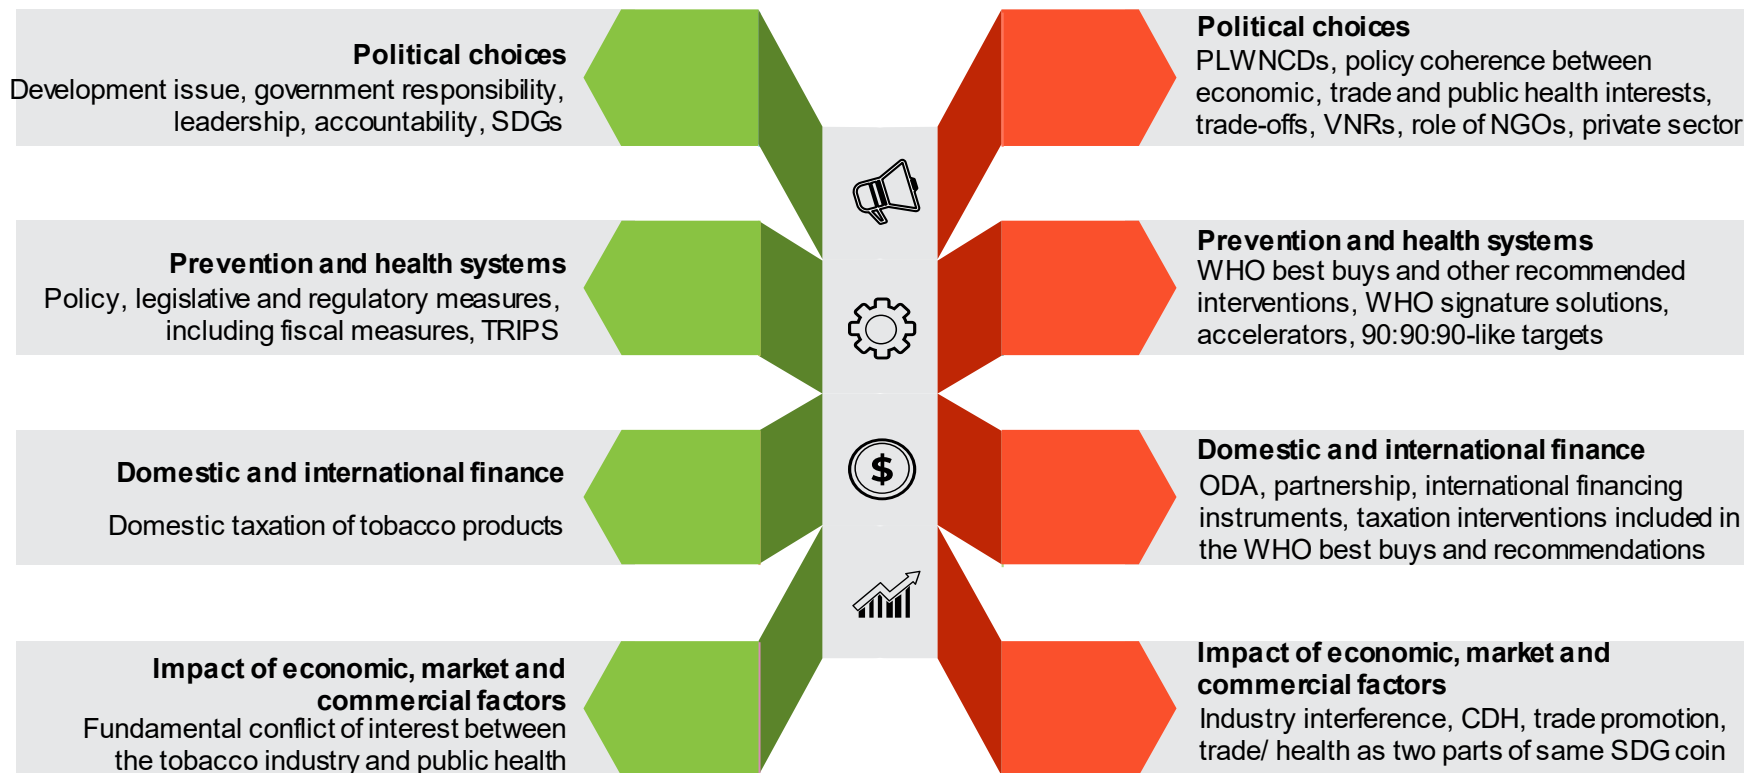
Political choices
Development issue, government responsibility, leadership, accountability, SDGs

Prevention and health systems
Policy, legislative and regulatory measures, including fiscal measures, TRIPS

Domestic and international finance
Domestic taxation of tobacco products

Impact of economic, market and commercial factors
Fundamental conflict of interest between the tobacco industry and public health

Political choices
PLWNCDs, policy coherence between economic, trade and public health interests, trade-offs, VNRs, role of NGOs, private sector

Prevention and health systems
WHO best buys and other recommended interventions, WHO signature solutions, accelerators, 90:90:90-like targets

Domestic and international finance
ODA, partnership, international financing instruments, taxation interventions included in the WHO best buys and recommendations

Impact of economic, market and commercial factors
Industry interference, CDH, trade promotion, trade/ health as two parts of same SDG coin